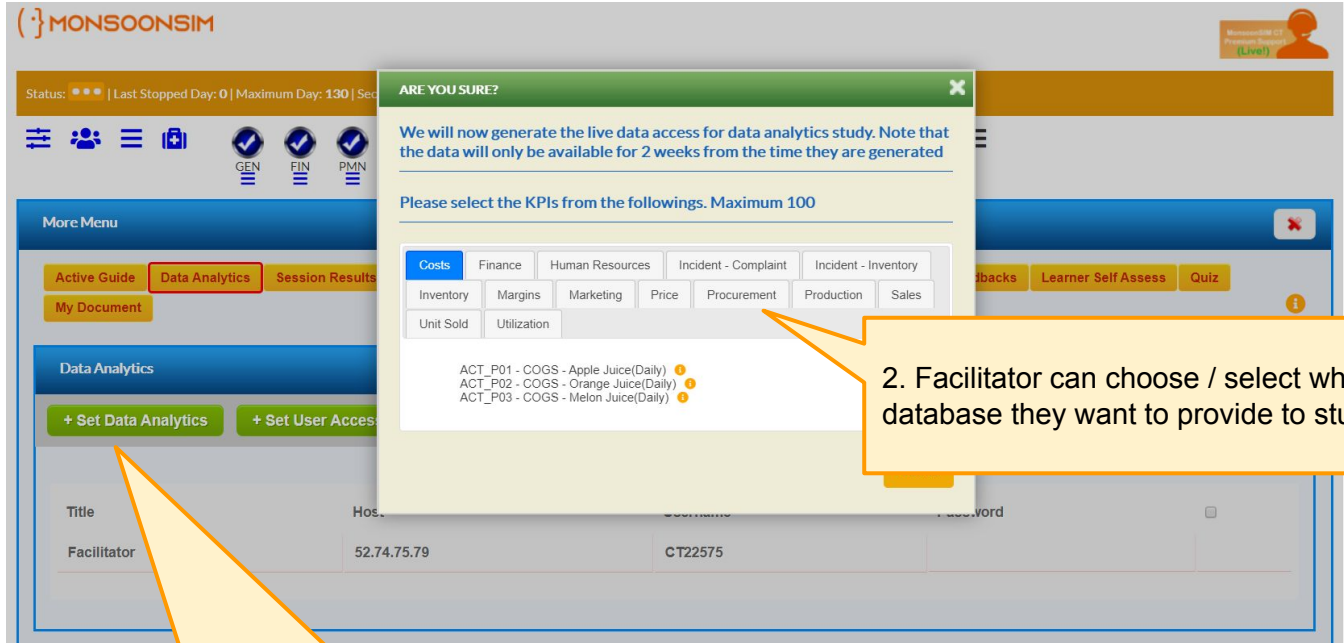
MONSOONSIM

MonsoonSIM CT Premium Support (Live!)

Status: ••• | Last Stopped Day: 0 | Maximum Day: 130 | Se

GEN FIN PMN

More Menu

Active Guide | Data Analytics | Session Results | dbacks | Learner Self Assess | Quiz

My Document

Data Analytics

+ Set Data Analytics | + Set User Acces

| Title | Hos | | | |
|---|---|---|---|---|
| Facilitator | 52.74.75.79 | CT22575 | | |

ARE YOU SURE?

We will now generate the live data access for data analytics study. Note that the data will only be available for 2 weeks from the time they are generated

Please select the KPIs from the followings. Maximum 100

Costs | Finance | Human Resources | Incident - Complaint | Incident - Inventory

Inventory | Margins | Marketing | Price | Procurement | Production | Sales

Unit Sold | Utilization

ACT_P01 - COGS - Apple Juice(Daily)
ACT_P02 - COGS - Orange Juice(Daily)
ACT_P03 - COGS - Melon Juice(Daily)

2. Facilitator can choose / select wh database they want to provide to st